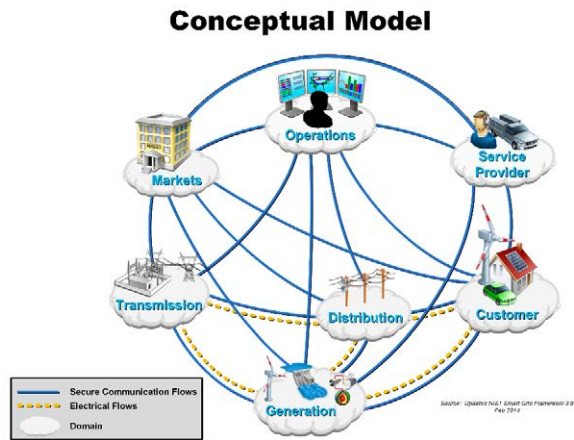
Conceptual Model

Operations

Markets

Service Provider

Transmission

Distribution

Customer

Generation

Secure Communication Flows
Electrical Flows
Domain

Source: Updated NIST Smart Grid Framework 3.0 Feb 2014